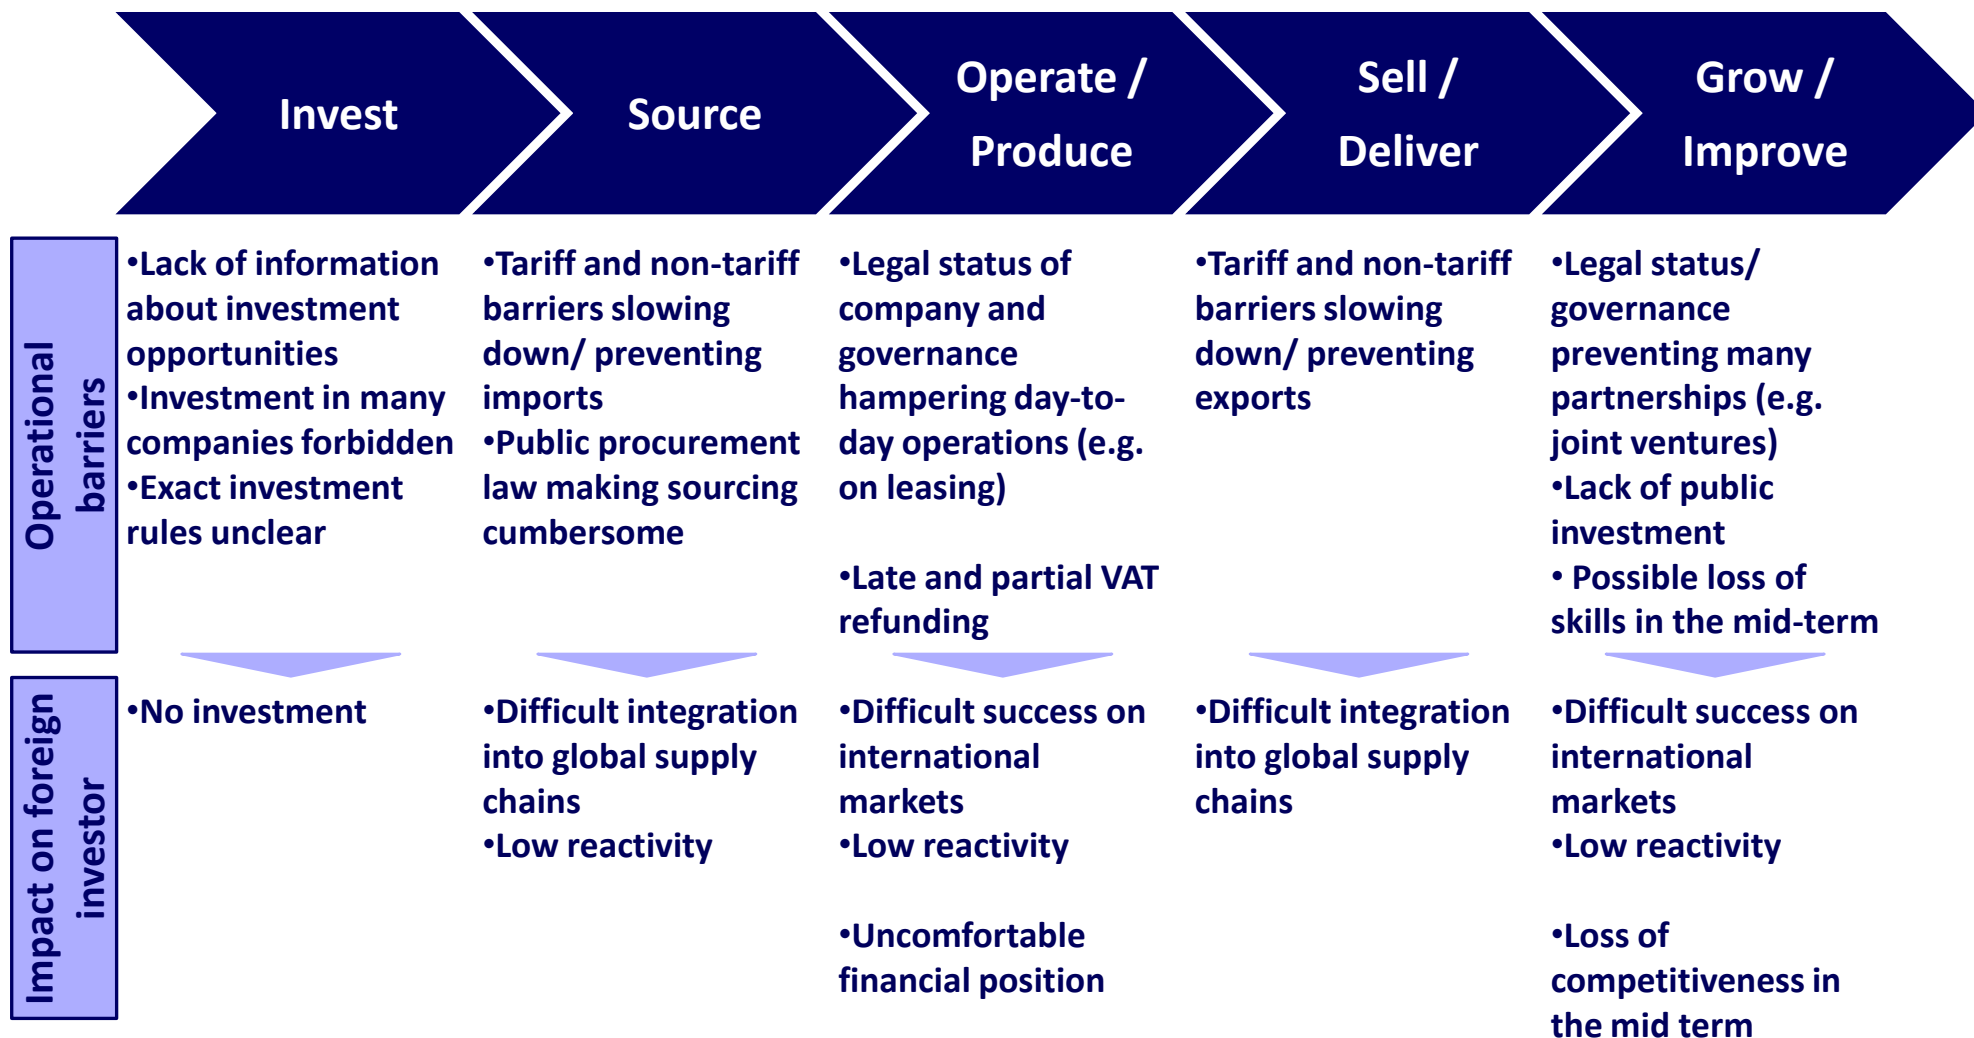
Invest

Source

Operate / Produce

Sell / Deliver

Grow / Improve

Operational barriers

•Lack of information about investment opportunities
•Investment in many companies forbidden
•Exact investment rules unclear

•Tariff and non-tariff barriers slowing down/ preventing imports
•Public procurement law making sourcing cumbersome

•Legal status of company and governance hampering day-to-day operations (e.g. on leasing)

•Late and partial VAT refunding

•Tariff and non-tariff barriers slowing down/ preventing exports

•Legal status/ governance preventing many partnerships (e.g. joint ventures)
•Lack of public investment
• Possible loss of skills in the mid-term

Impact on foreign investor

•No investment

•Difficult integration into global supply chains
•Low reactivity

•Difficult success on international markets
•Low reactivity

•Uncomfortable financial position

•Difficult integration into global supply chains

•Difficult success on international markets
•Low reactivity

•Loss of competitiveness in the mid term